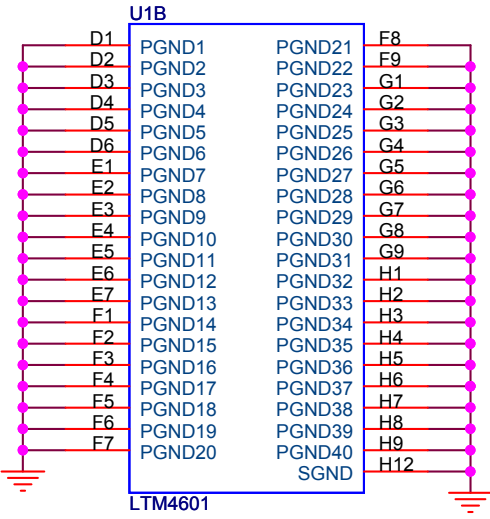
U1B

D1 PGND1
D2 PGND2
D3 PGND3
D4 PGND4
D5 PGND5
D6 PGND6
E1 PGND7
E2 PGND8
E3 PGND9
E4 PGND10
E5 PGND11
E6 PGND12
E7 PGND13
F1 PGND14
F2 PGND15
F3 PGND16
F4 PGND17
F5 PGND18
F6 PGND19
F7 PGND20

PGND21 F8
PGND22 F9
PGND23 G1
PGND24 G2
PGND25 G3
PGND26 G4
PGND27 G5
PGND28 G6
PGND29 G7
PGND30 G8
PGND31 G9
PGND32 H1
PGND33 H2
PGND34 H3
PGND35 H4
PGND36 H5
PGND37 H6
PGND38 H7
PGND39 H8
PGND40 H9
SGND H12

LTM4601